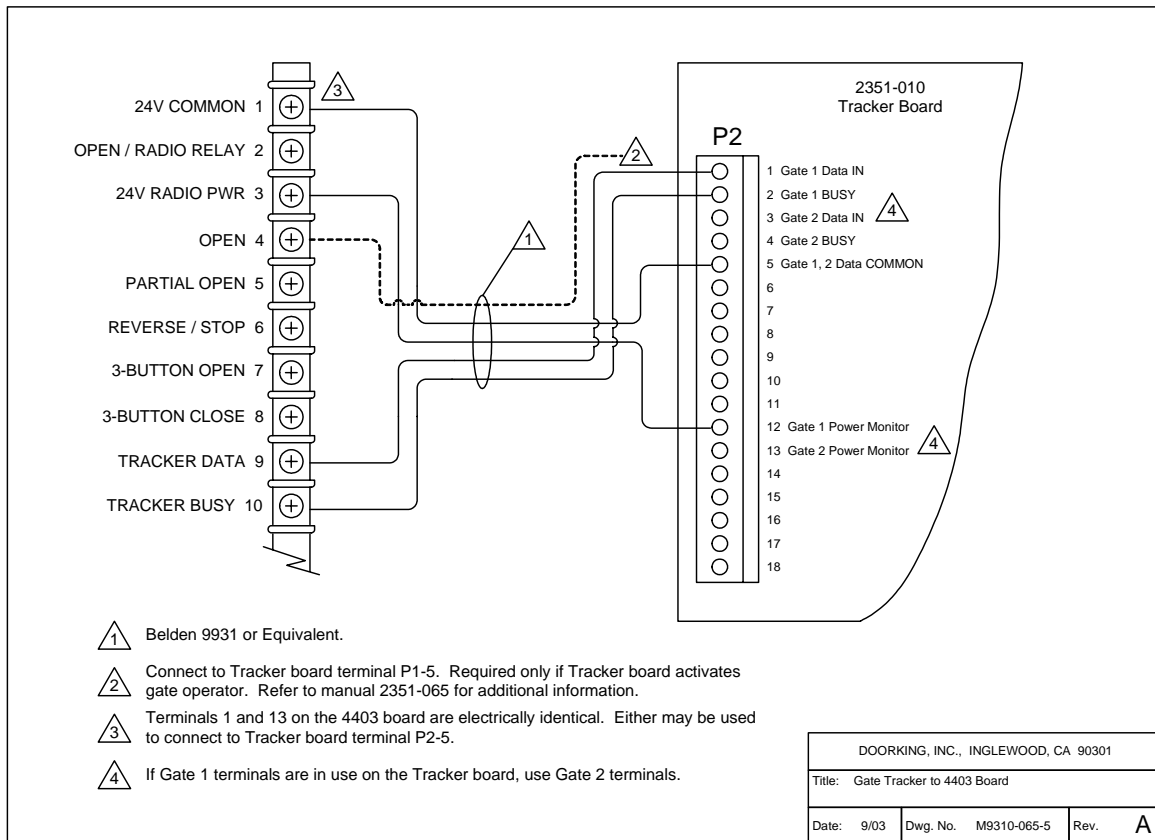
3

24V COMMON 1

OPEN / RADIO RELAY 2

24V RADIO PWR 3

OPEN 4

PARTIAL OPEN 5

REVERSE / STOP 6

3-BUTTON OPEN 7

3-BUTTON CLOSE 8

TRACKER DATA 9

TRACKER BUSY 10

2

1

2351-010
Tracker Board

P2

1 Gate 1 Data IN
2 Gate 1 BUSY
3 Gate 2 Data IN
4 Gate 2 BUSY
5 Gate 1, 2 Data COMMON
6
7
8
9
10
11
12 Gate 1 Power Monitor
13 Gate 2 Power Monitor
14
15
16
17
18

4

4

1 Belden 9931 or Equivalent.

2 Connect to Tracker board terminal P1-5. Required only if Tracker board activates gate operator. Refer to manual 2351-065 for additional information.

3 Terminals 1 and 13 on the 4403 board are electrically identical. Either may be used to connect to Tracker board terminal P2-5.

4 If Gate 1 terminals are in use on the Tracker board, use Gate 2 terminals.

| DOORKING, INC., INGLEWOOD, CA 90301 | | | |
|---|---|---|---|
| Title: Gate Tracker to 4403 Board | | | |
| Date: 9/03 | Dwg. No. M9310-065-5 | Rev. | A |